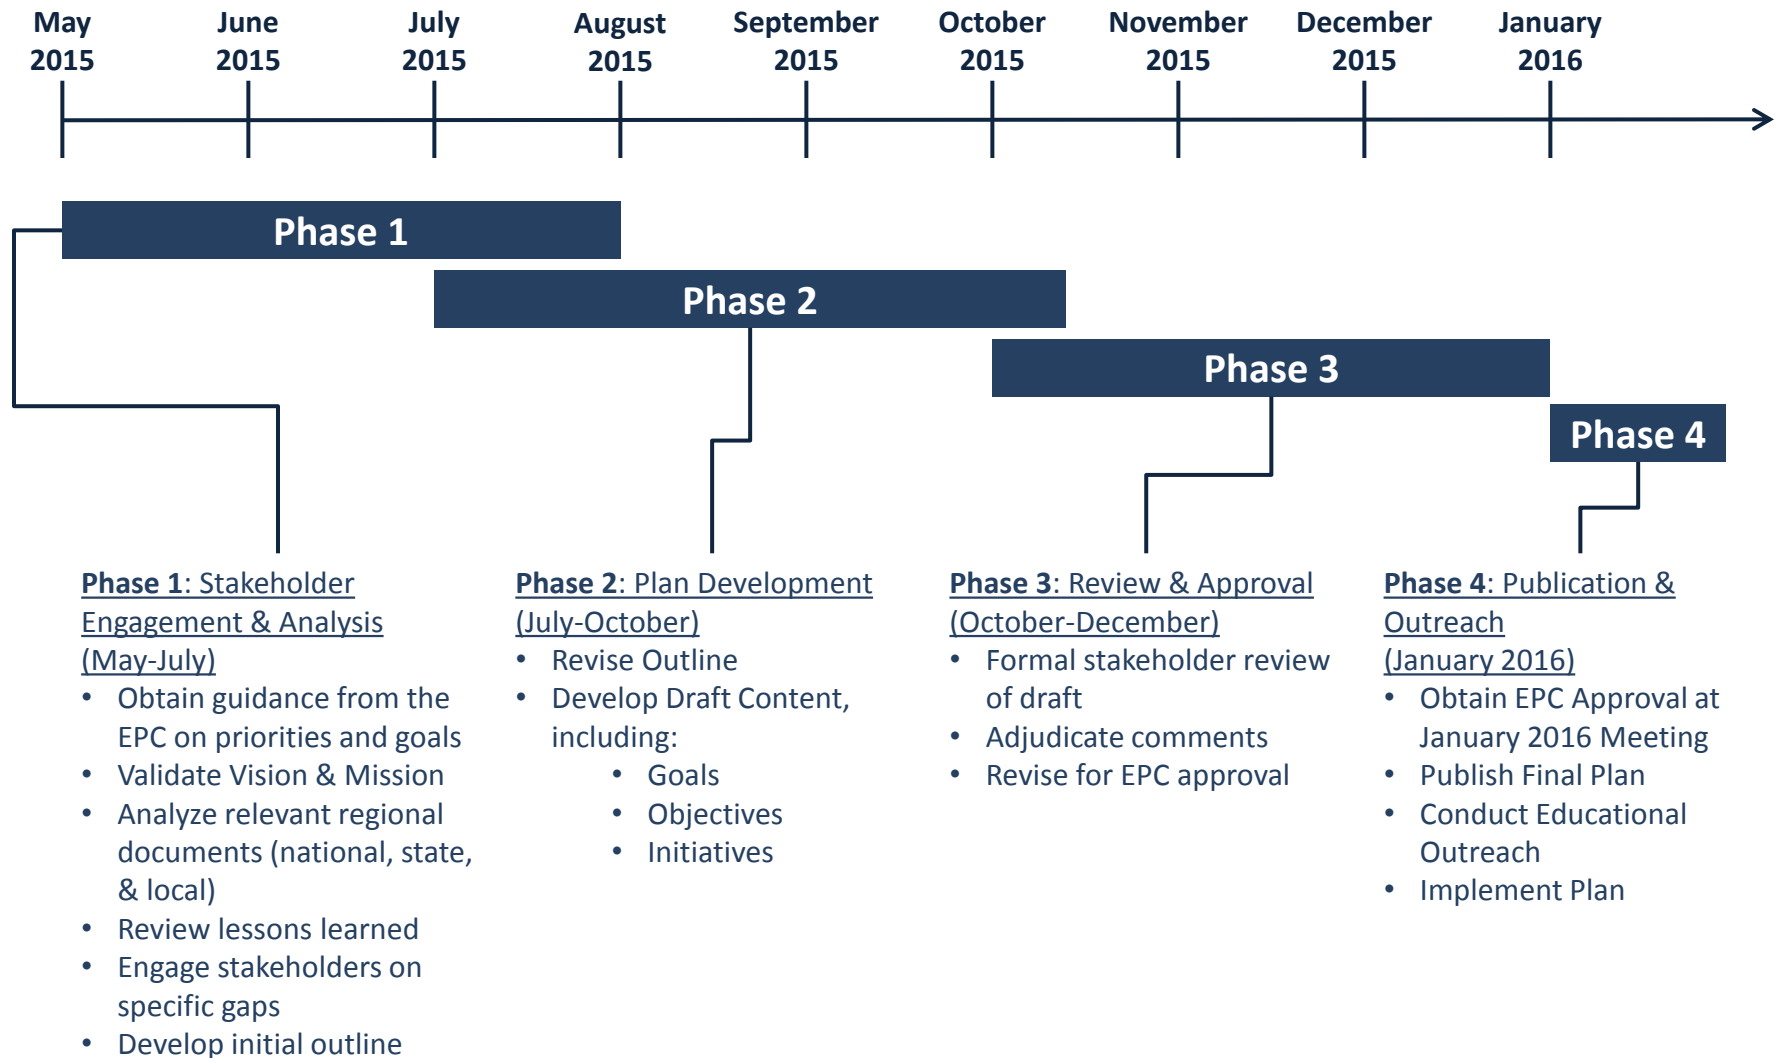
May 2015 June 2015 July 2015 August 2015 September 2015 October 2015 November 2015 December 2015 January 2016

Phase 1

Phase 2

Phase 3

Phase 4

Phase 1: Stakeholder Engagement & Analysis (May-July)
- Obtain guidance from the EPC on priorities and goals
- Validate Vision & Mission
- Analyze relevant regional documents (national, state, & local)
- Review lessons learned
- Engage stakeholders on specific gaps
- Develop initial outline

Phase 2: Plan Development (July-October)
- Revise Outline
- Develop Draft Content, including:
  - Goals
  - Objectives
  - Initiatives

Phase 3: Review & Approval (October-December)
- Formal stakeholder review of draft
- Adjudicate comments
- Revise for EPC approval

Phase 4: Publication & Outreach (January 2016)
- Obtain EPC Approval at January 2016 Meeting
- Publish Final Plan
- Conduct Educational Outreach
- Implement Plan